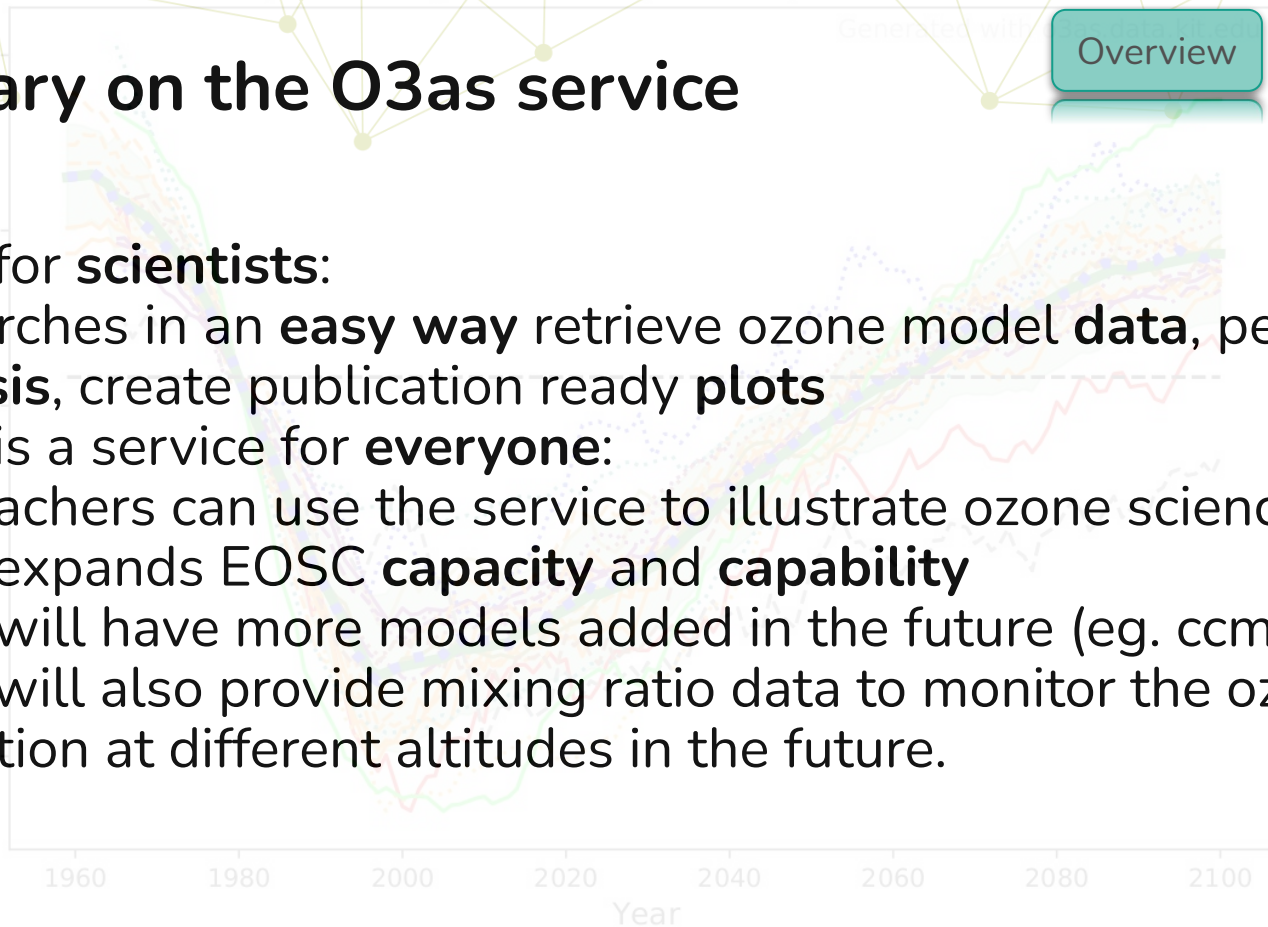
Generated with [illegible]

Overview

ary on the O3as service

for **scientists**:
rches in an **easy way** retrieve ozone model **data**, pe
sis, create publication ready **plots**
is a service for **everyone**:
achers can use the service to illustrate ozone scienc
expands EOSC **capacity** and **capability**
will have more models added in the future (eg. ccm
will also provide mixing ratio data to monitor the oz
tion at different altitudes in the future.

1960 1980 2000 2020 2040 2060 2080 2100
Year